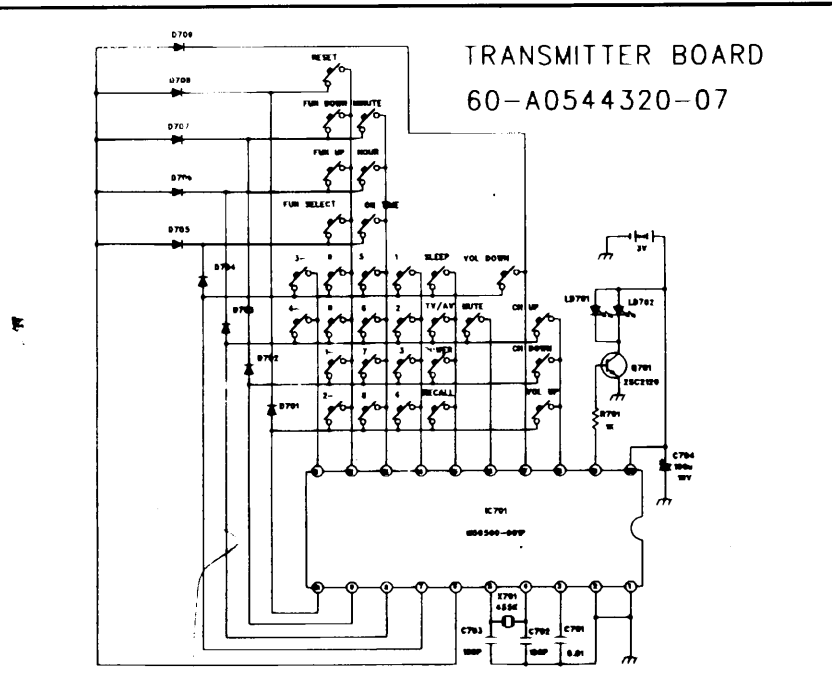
TRANSMITTER BOARD
60-A0544320-07

D709
D708
D707
D706
D705
D704
D703
D702
D701

RESET
FUN DOWN
MINUTE
FUN UP
HOUR
FUN SELECT
ON TIME
3-
0
5
1
SLEEP
VOL DOWN
6-
8
6
2
TV/AV
MUTE
CH UP
1-
7
3
TIMER
CH DOWN
2-
9
4
RECALL
VOL UP

3V
LD701
LD702
Q701
2SC2120
R701
1K
C704
100u
10V

IC701
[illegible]

X701
455K
C703
100P
C702
100P
C701
0.01